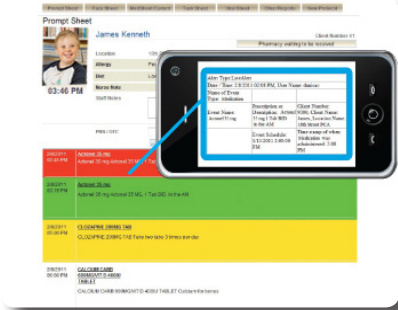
Prompt Sheet | Face Sheet | Medication Consent | Task Sheet | Visit Sheet | Other Reports | View Protocol

Prompt Sheet

James Kenneth

Client Number: 01

Location

Allergy

Diet

Nurse Note

Staff Notes

PRN / OTC

Pharmacy waiting to be received

03:46 PM

2/8/2011 02:00 PM
Actonel 35 mg
Actonel 35 mg Actonel 35 mg 1 Tab BID in the AM

Actonel 35 mg Actonel 35 MG 1 Tab BID in the AM

2/8/2011 08:00 PM
CLOZAPINE 200MG TAB
CLOZAPINE 200MG TAB Take two tabs 3 times per day

2/8/2011 08:00 PM
CALCIUM CARB 600MG/VIT D 400IU TABLET
CALCIUM CARB 600MG/VIT D 400IU TABLET Calcium Carbonate

| Alert Type: LateAlert | | |
|---|---|---|
| Date - Time: 2/8/2011 03:05 PM, User Name: dnurse | | |
| Name of Event Type: Medication | | |
| Event Name: Actonel 35 mg | Description or Actions: Actonel 35 mg 1 Tab BID in the AM | Client Number: 001, Client Name: James, Location Name: 10th Street PCA |
| | Event Schedule: 2/8/2011 2:00:00 PM | Time stamp of when Medication was administered: 2:08 PM |